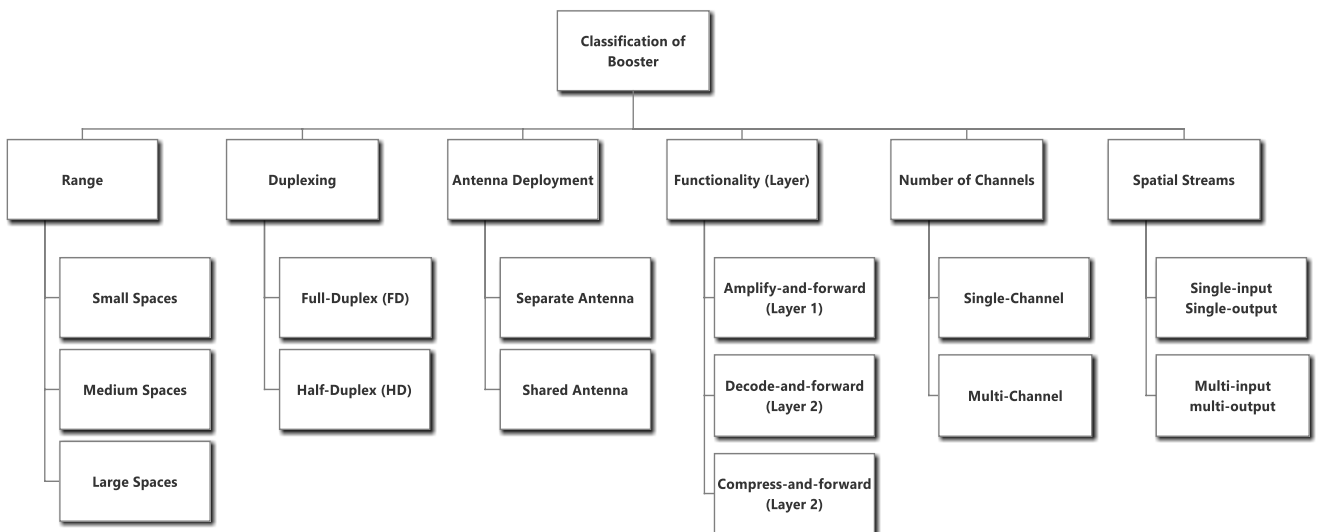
Classification of Booster

Range

Small Spaces

Medium Spaces

Large Spaces

Duplexing

Full-Duplex (FD)

Half-Duplex (HD)

Antenna Deployment

Separate Antenna

Shared Antenna

Functionality (Layer)

Amplify-and-forward (Layer 1)

Decode-and-forward (Layer 2)

Compress-and-forward (Layer 2)

Number of Channels

Single-Channel

Multi-Channel

Spatial Streams

Single-input Single-output

Multi-input multi-output